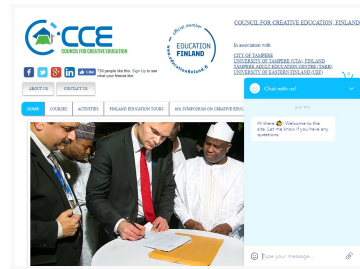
CCE
COUNCIL FOR CREATIVE EDUCATION

official member
EDUCATION FINLAND
www.educationfinland.fi

COUNCIL FOR CREATIVE EDUCATION, FINLAND

In association with

CITY OF TAMPERE
UNIVERSITY OF TAMPERE (UTA), FINLAND
TAMPERE ADULT EDUCATION CENTRE (TAKK)
UNIVERSITY OF EASTERN FINLAND (UEF)

Like 750 people like this. Sign Up to see what your friends like.

ABOUT US
CONTACT US

HOME
COURSES
ACTIVITIES
FINLAND EDUCATION TOURS
4th SYMPOSIUM ON CREATIVE EDUC

Chat with us!

Hi there 👋 Welcome to the site. Let me know if you have any questions.

Type your message...